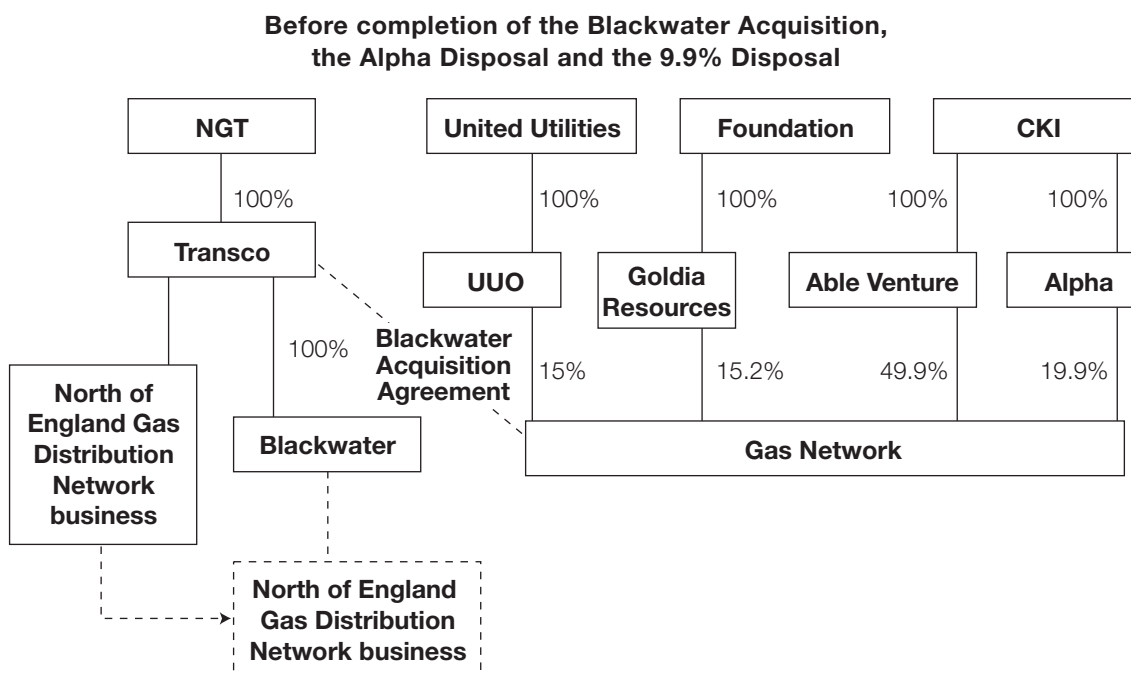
Before completion of the Blackwater Acquisition, the Alpha Disposal and the 9.9% Disposal

NGT

100%

Transco

100%

North of England Gas Distribution Network business

Blackwater

North of England Gas Distribution Network business

Blackwater Acquisition Agreement

United Utilities

100%

UUO

15%

Foundation

100%

Goldia Resources

15.2%

CKI

100%

Able Venture

49.9%

100%

Alpha

19.9%

Gas Network